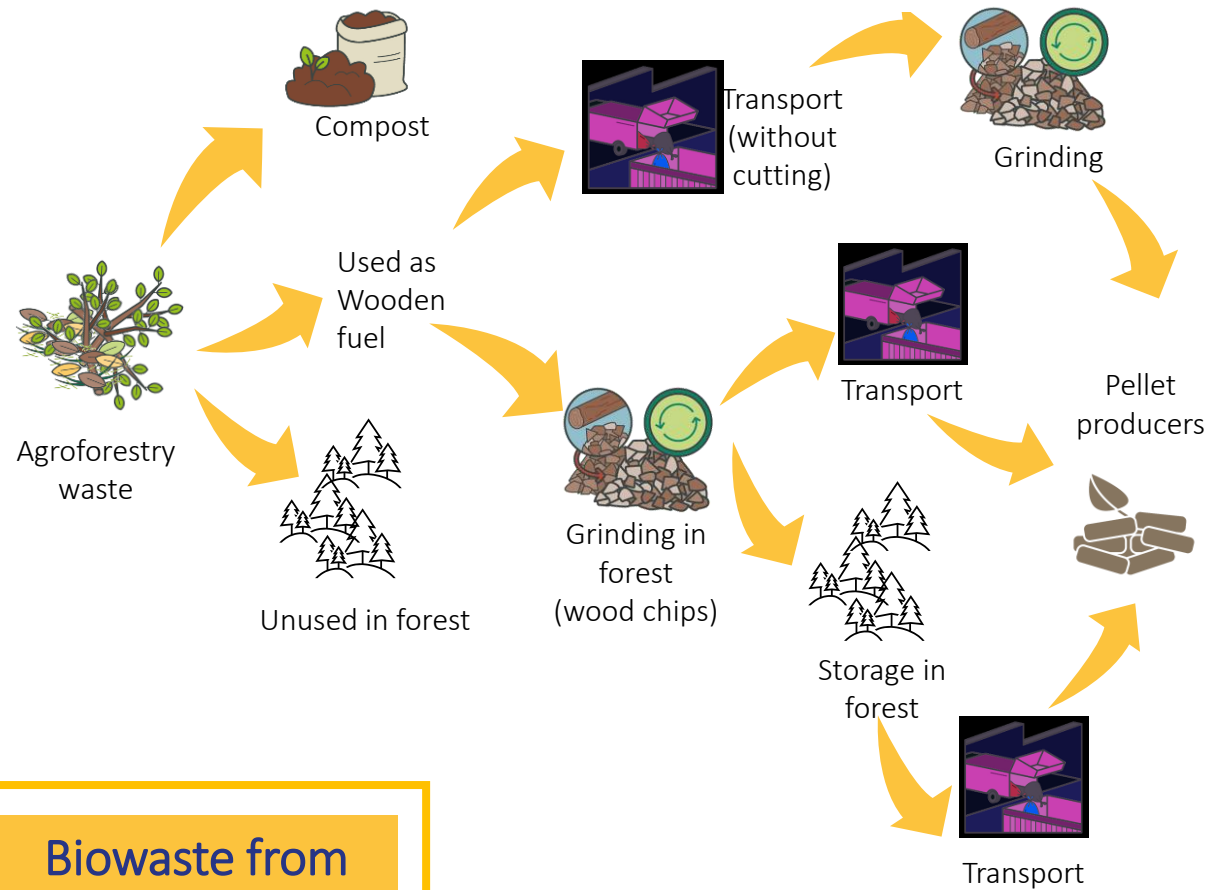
Compost

Transport (without cutting)

Grinding

Used as Wooden fuel

Agroforestry waste

Unused in forest

Grinding in forest (wood chips)

Transport

Pellet producers

Storage in forest

Transport

Biowaste from